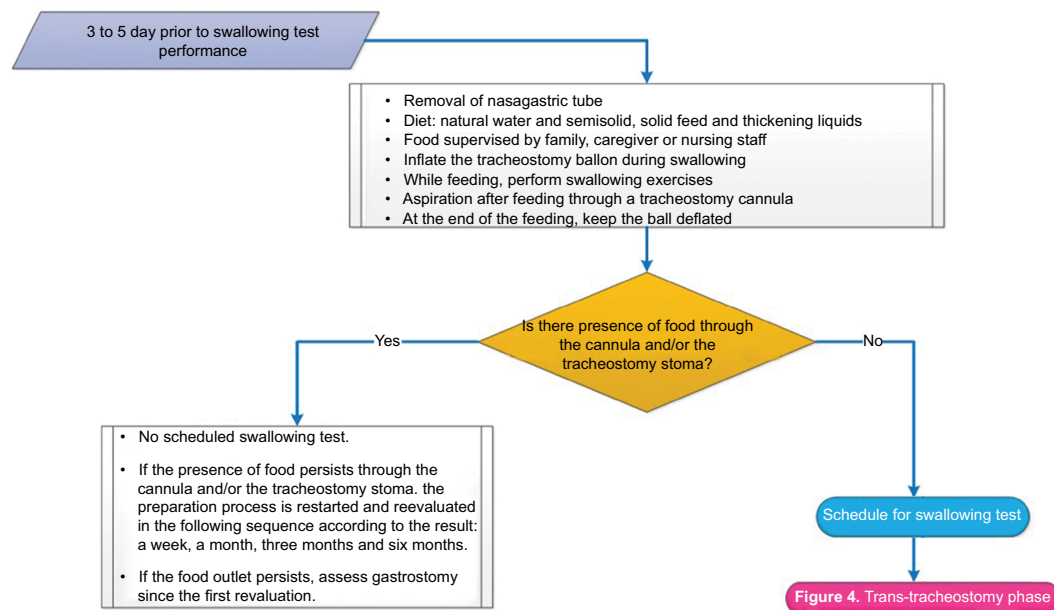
3 to 5 day prior to swallowing test performance

• Removal of nasagastric tube
• Diet: natural water and semisolid, solid feed and thickening liquids
• Food supervised by family, caregiver or nursing staff
• Inflate the tracheostomy ballon during swallowing
• While feeding, perform swallowing exercises
• Aspiration after feeding through a tracheostomy cannula
• At the end of the feeding, keep the ball deflated

Is there presence of food through the cannula and/or the tracheostomy stoma?

Yes

No

• No scheduled swallowing test.

• If the presence of food persists through the cannula and/or the tracheostomy stoma. the preparation process is restarted and reevaluated in the following sequence according to the result: a week, a month, three months and six months.

• If the food outlet persists, assess gastrostomy since the first revaluation.

Schedule for swallowing test

Figure 4. Trans-tracheostomy phase